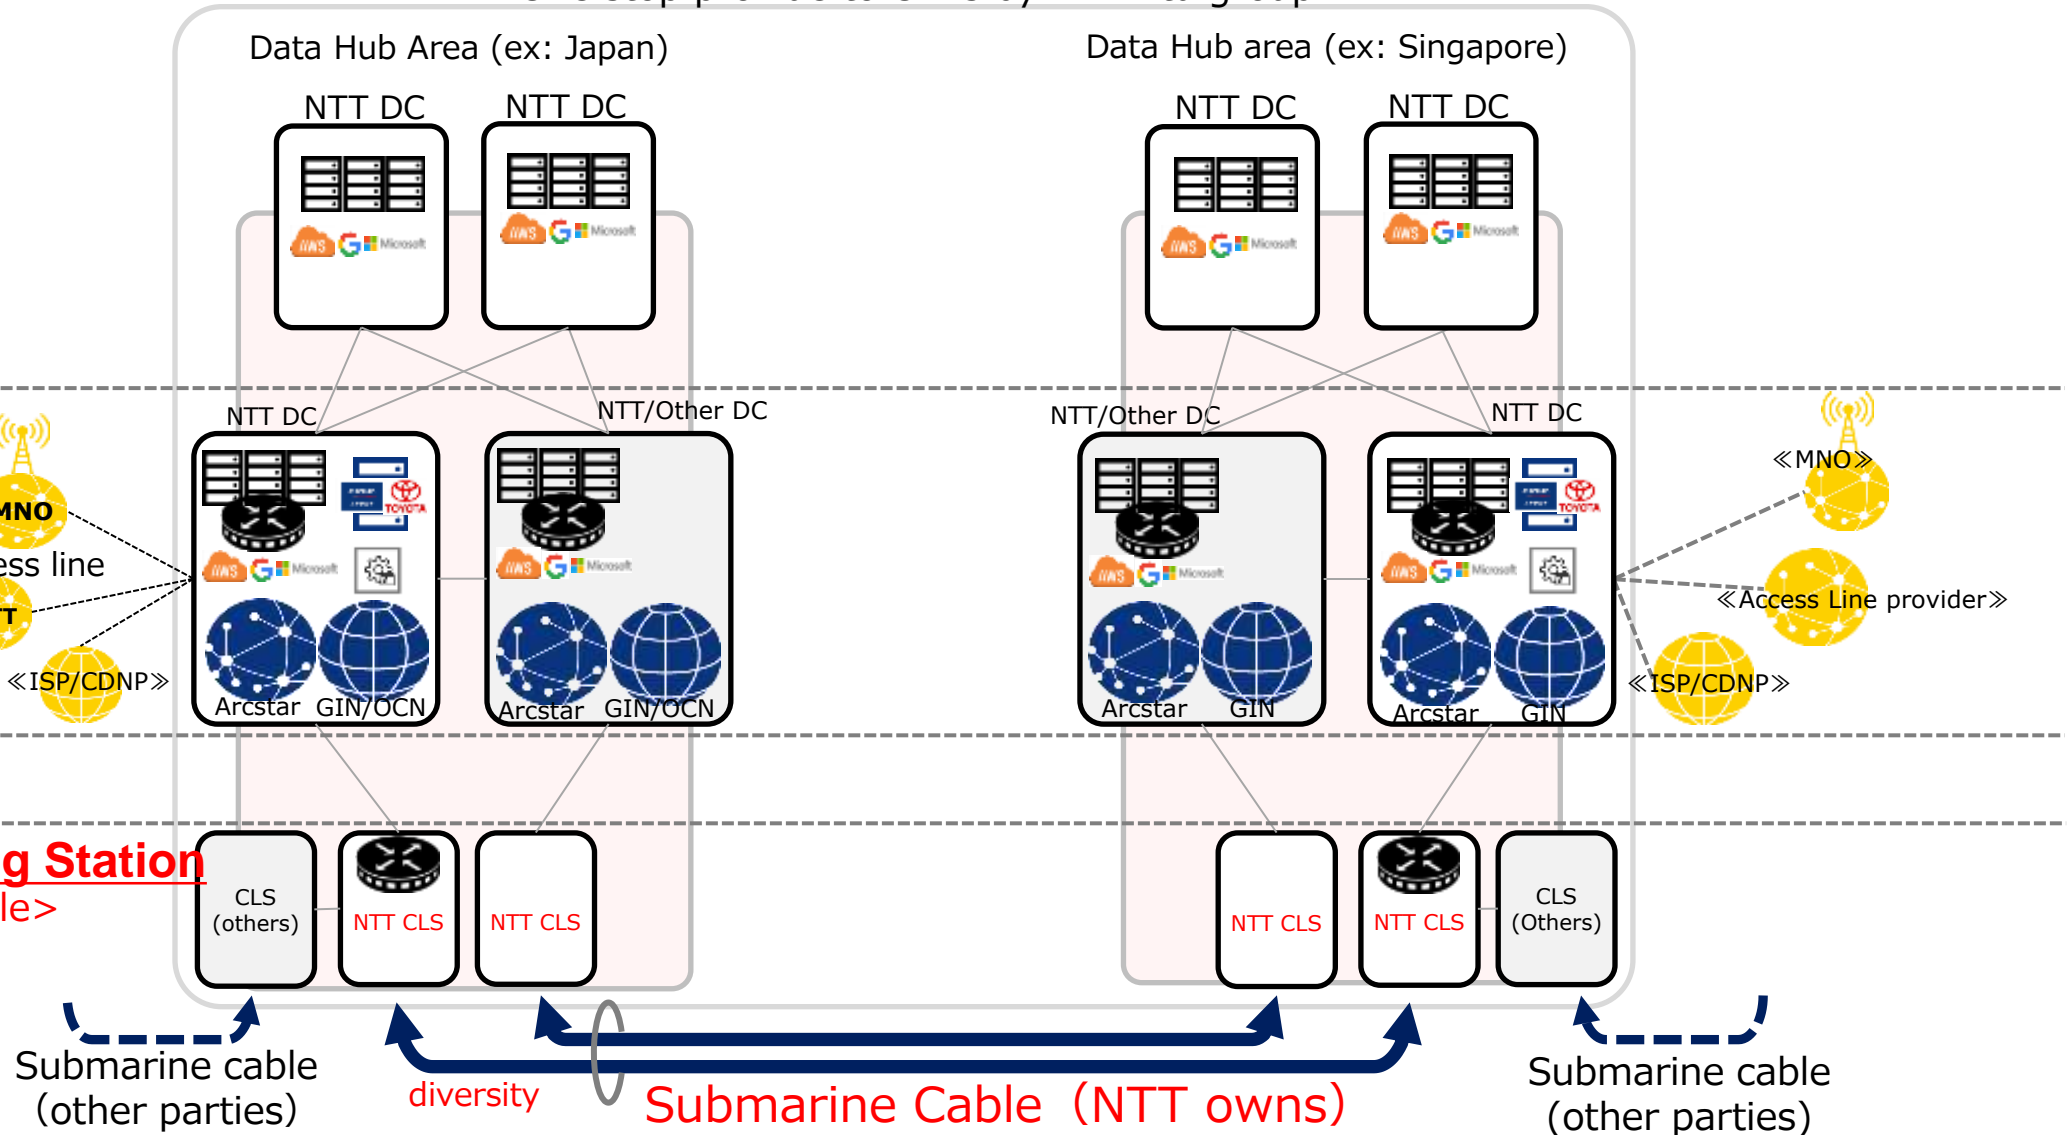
Data Hub Area (ex: Japan)

Data Hub area (ex: Singapore)

NTT DC

NTT DC

NTT DC

NTT DC

aws G Microsoft

aws G Microsoft

aws G Microsoft

aws G Microsoft

NTT DC

NTT/Other DC

NTT/Other DC

NTT DC

MNO

ess line

T

《ISP/CDNP》

TOYOTA

aws G Microsoft

Arcstar GIN/OCN

aws G Microsoft

Arcstar GIN/OCN

aws G Microsoft

Arcstar GIN

TOYOTA

aws G Microsoft

Arcstar GIN

《MNO》

《Access Line provider》

《ISP/CDNP》

g Station

le>

CLS (others)

NTT CLS

NTT CLS

NTT CLS

NTT CLS

CLS (Others)

Submarine cable (other parties)

diversity

Submarine Cable（NTT owns)

Submarine cable (other parties)